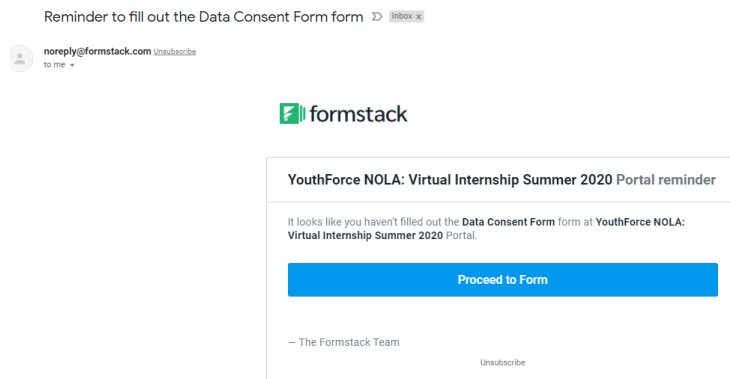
Reminder to fill out the Data Consent Form form Inbox x

noreply@formstack.com Unsubscribe
to me

formstack

YouthForce NOLA: Virtual Internship Summer 2020 Portal reminder

It looks like you haven't filled out the Data Consent Form form at YouthForce NOLA: Virtual Internship Summer 2020 Portal.

Proceed to Form

— The Formstack Team

Unsubscribe